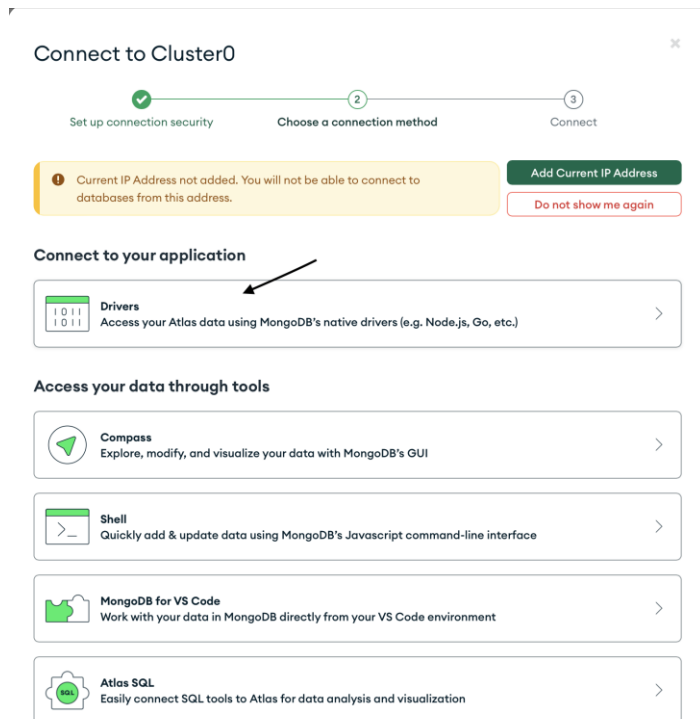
Connect to Cluster0

×

Set up connection security

2
Choose a connection method

3
Connect

Current IP Address not added. You will not be able to connect to databases from this address.

Add Current IP Address

Do not show me again

Connect to your application

1011
1011

Drivers
Access your Atlas data using MongoDB's native drivers (e.g. Node.js, Go, etc.)

Access your data through tools

Compass
Explore, modify, and visualize your data with MongoDB's GUI

>_

Shell
Quickly add & update data using MongoDB's Javascript command-line interface

MongoDB for VS Code
Work with your data in MongoDB directly from your VS Code environment

SQL

Atlas SQL
Easily connect SQL tools to Atlas for data analysis and visualization